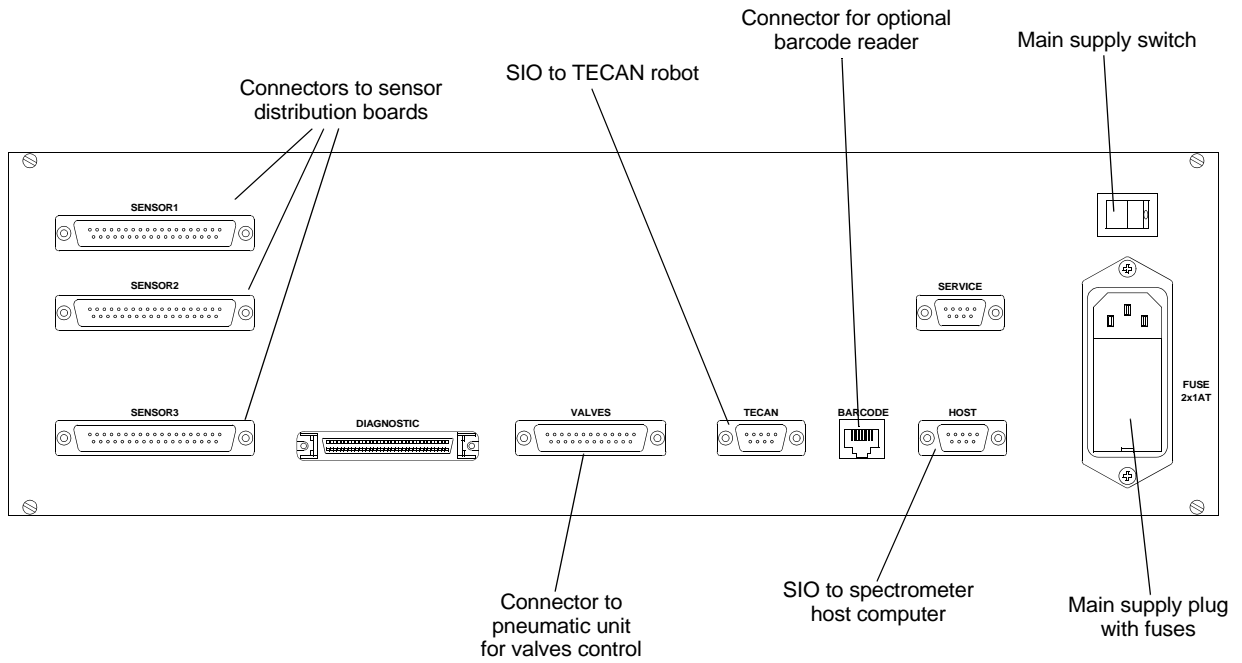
Connectors to sensor distribution boards

SIO to TECAN robot

Connector for optional barcode reader

Main supply switch

SENSOR1

SENSOR2

SENSOR3

DIAGNOSTIC

VALVES

TECAN

BARCODE

SERVICE

HOST

FUSE 2x1AT

Connector to pneumatic unit for valves control

SIO to spectrometer host computer

Main supply plug with fuses